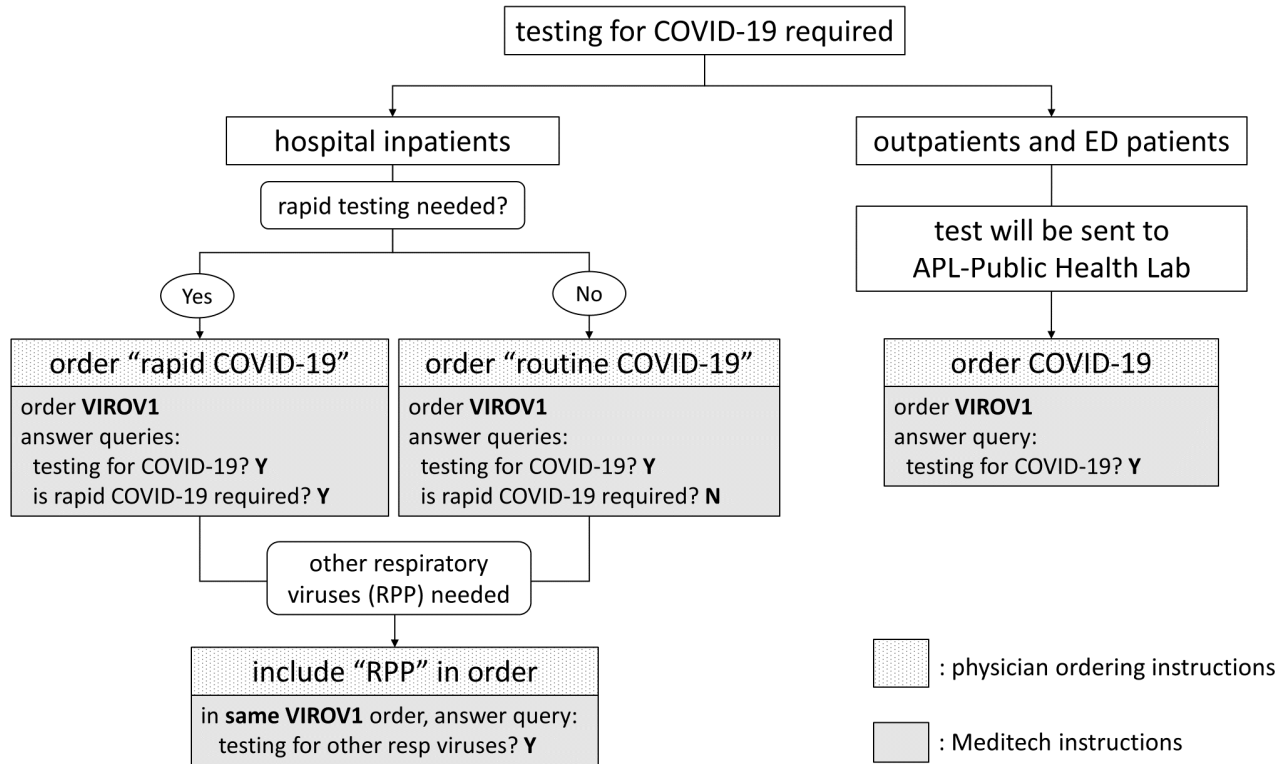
testing for COVID-19 required

hospital inpatients

rapid testing needed?

Yes

No

order “rapid COVID-19”

order VIROV1
answer queries:
testing for COVID-19? Y
is rapid COVID-19 required? Y

order “routine COVID-19”

order VIROV1
answer queries:
testing for COVID-19? Y
is rapid COVID-19 required? N

other respiratory viruses (RPP) needed

include “RPP” in order

in same VIROV1 order, answer query:
testing for other resp viruses? Y

outpatients and ED patients

test will be sent to APL-Public Health Lab

order COVID-19

order VIROV1
answer query:
testing for COVID-19? Y

: physician ordering instructions

: Meditech instructions